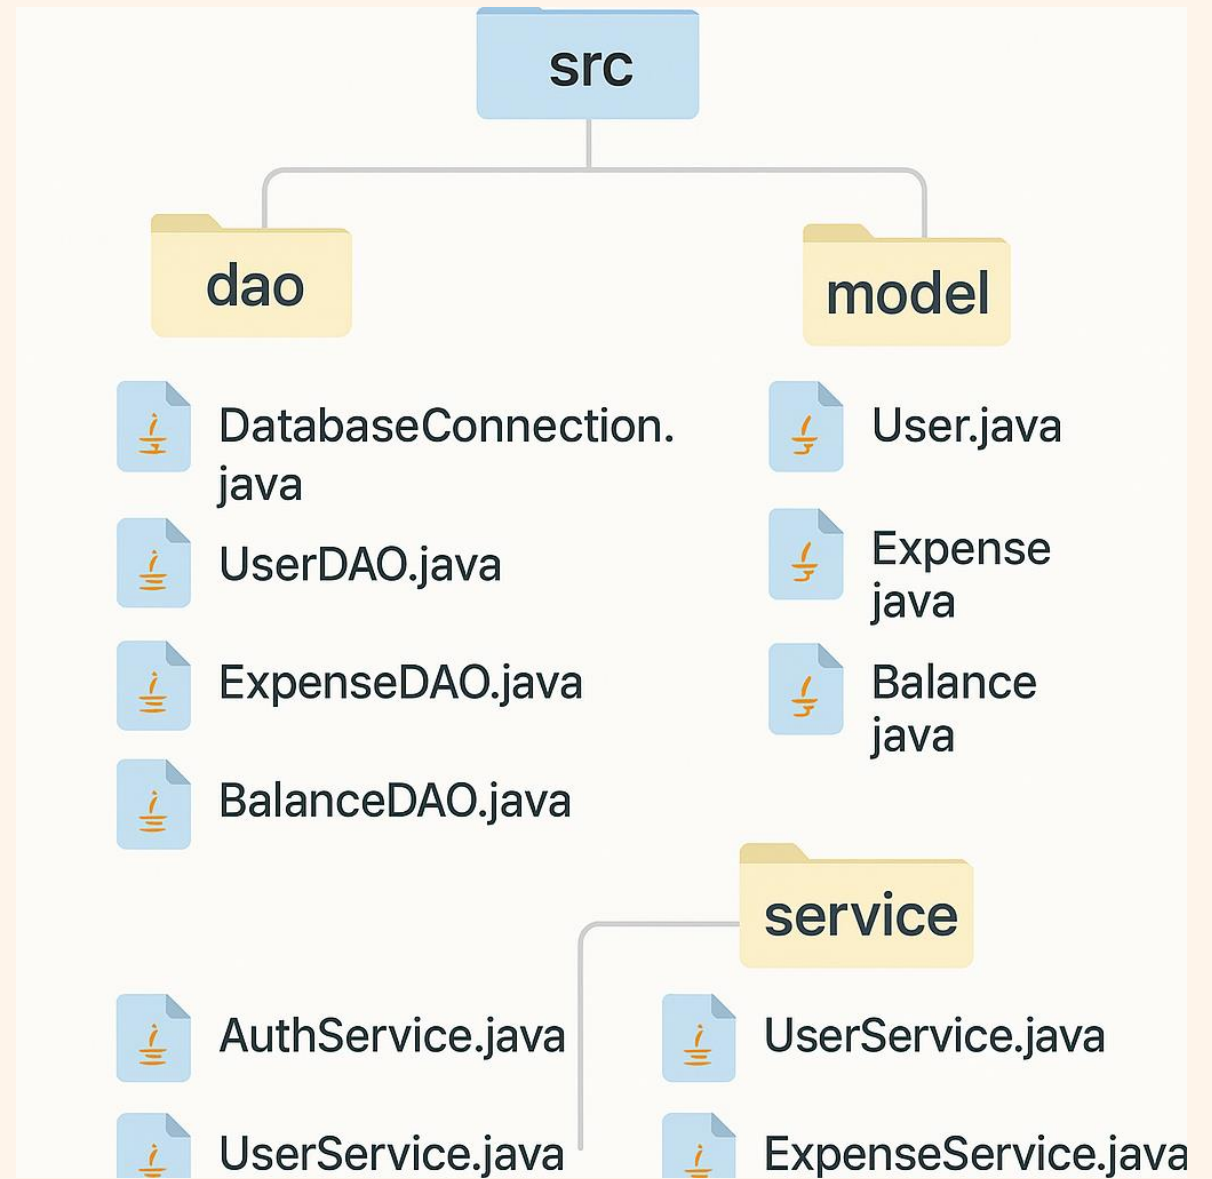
src

dao

model

DatabaseConnection.java

UserDAO.java

ExpenseDAO.java

BalanceDAO.java

User.java

Expense java

Balance java

service

AuthService.java

UserService.java

UserService.java

ExpenseService.java